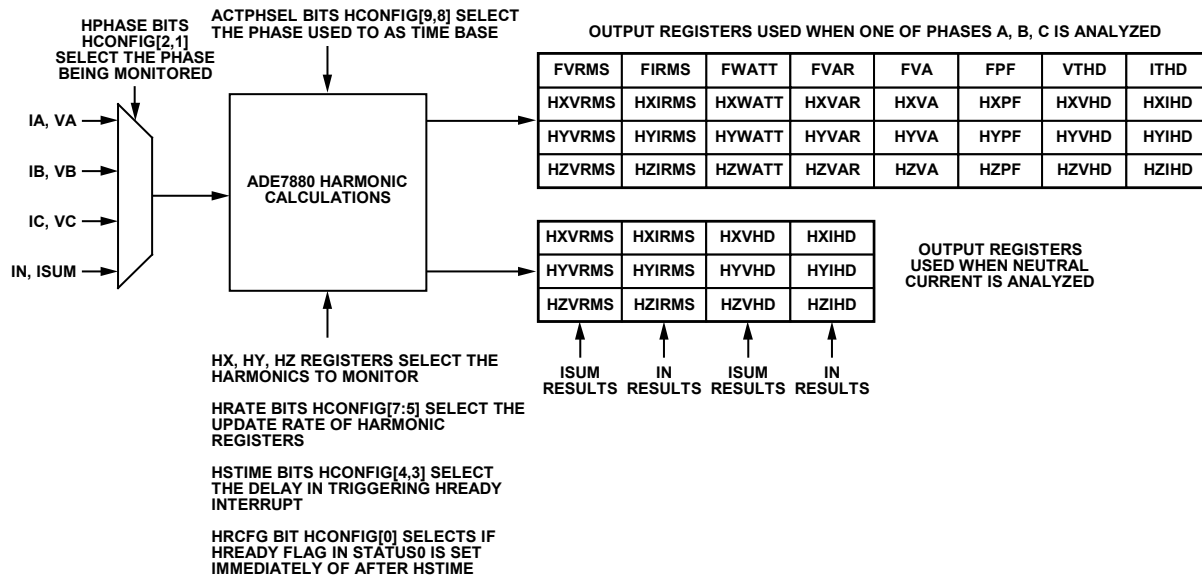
HPHASE BITS HCONFIG[2,1] SELECT THE PHASE BEING MONITORED

ACTPHSEL BITS HCONFIG[9,8] SELECT THE PHASE USED TO AS TIME BASE

OUTPUT REGISTERS USED WHEN ONE OF PHASES A, B, C IS ANALYZED

IA, VA

IB, VB

IC, VC

IN, ISUM

ADE7880 HARMONIC CALCULATIONS

| FVRMS | FIRMS | FWATT | FVAR | FVA | FPF | VTHD | ITHD |
|---|---|---|---|---|---|---|---|
| HXVRMS | HXIRMS | HXWATT | HXVAR | HXVA | HXPF | HXVHD | HXIHD |
| HYVRMS | HYIRMS | HYWATT | HYVAR | HYVA | HYPF | HYVHD | HYIHD |
| HZVRMS | HZIRMS | HZWATT | HZVAR | HZVA | HZPF | HZVHD | HZIHD |

| HXVRMS | HXIRMS | HXVHD | HXIHD |
|---|---|---|---|
| HYVRMS | HYIRMS | HYVHD | HYIHD |
| HZVRMS | HZIRMS | HZVHD | HZIHD |

OUTPUT REGISTERS USED WHEN NEUTRAL CURRENT IS ANALYZED

ISUM RESULTS IN RESULTS ISUM RESULTS IN RESULTS

HX, HY, HZ REGISTERS SELECT THE HARMONICS TO MONITOR

HRATE BITS HCONFIG[7:5] SELECT THE UPDATE RATE OF HARMONIC REGISTERS

HSTIME BITS HCONFIG[4,3] SELECT THE DELAY IN TRIGGERING HREADY INTERRUPT

HRCFG BIT HCONFIG[0] SELECTS IF HREADY FLAG IN STATUS0 IS SET IMMEDIATELY OF AFTER HSTIME